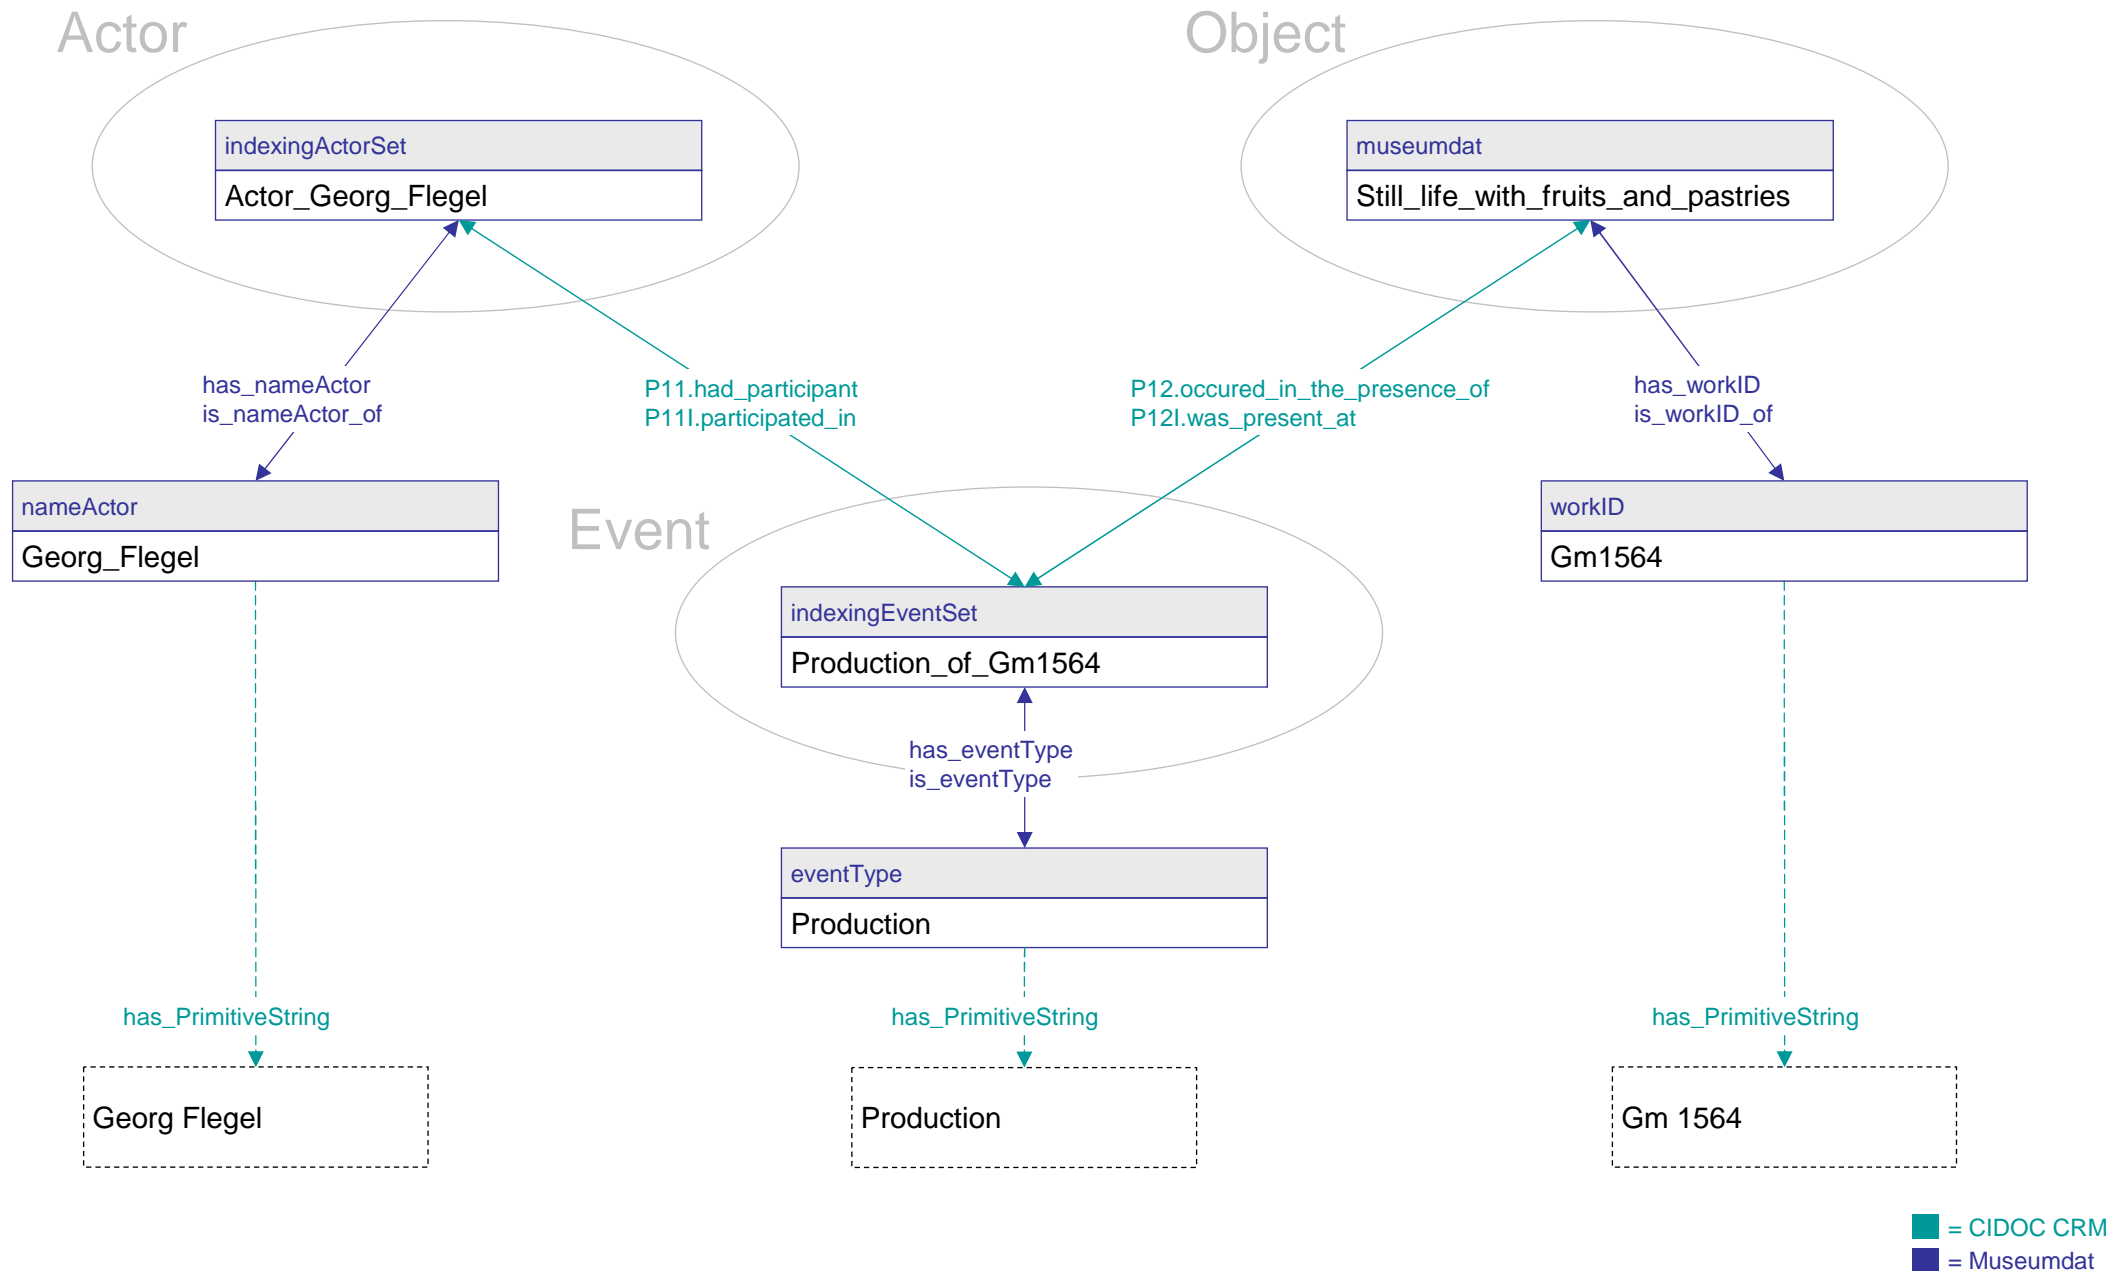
Actor

indexingActorSet

Actor_Georg_Flegel

Object

museumdat

Still_life_with_fruits_and_pastries

has_nameActor
is_nameActor_of

P11.had_participant
P11I.participated_in

P12.occured_in_the_presence_of
P12I.was_present_at

has_workID
is_workID_of

nameActor

Georg_Flegel

Event

workID

Gm1564

indexingEventSet

Production_of_Gm1564

has_eventType
is_eventType

eventType

Production

has_PrimitiveString

has_PrimitiveString

has_PrimitiveString

Georg Flegel

Production

Gm 1564

= CIDOC CRM
= Museumdat